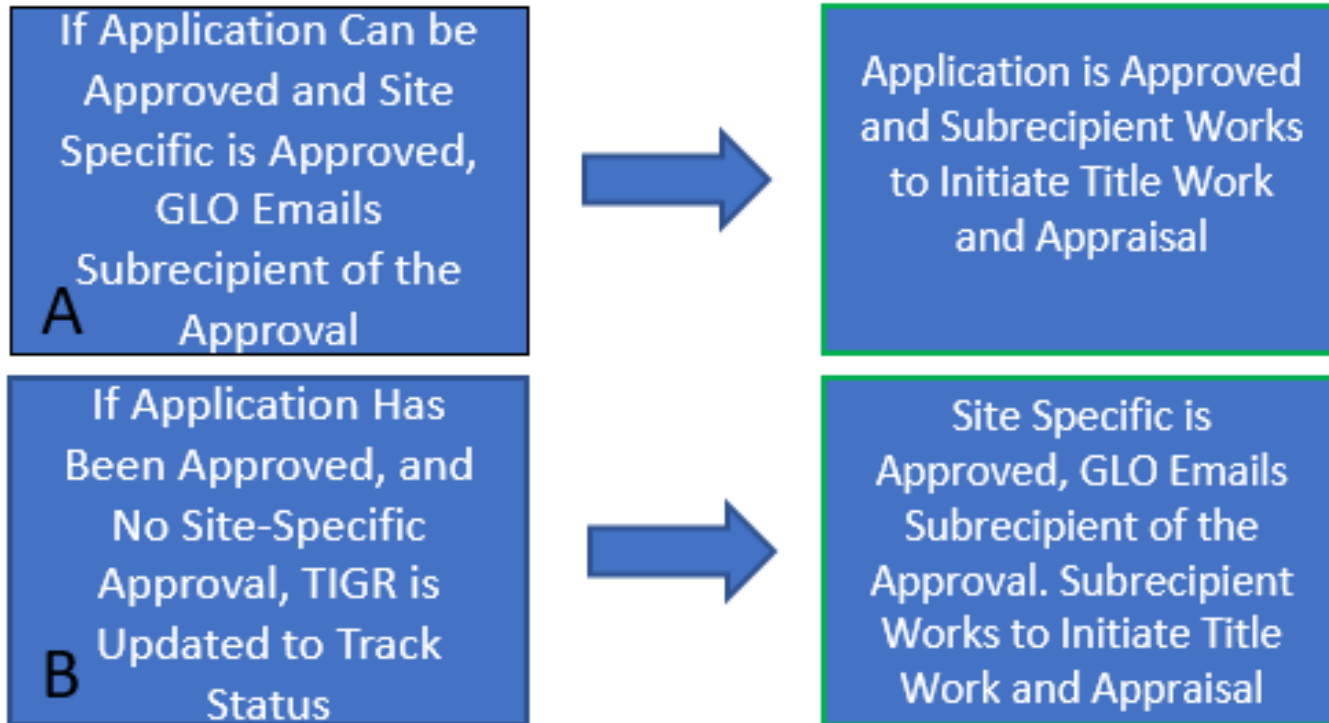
If Application Can be Approved and Site Specific is Approved, GLO Emails Subrecipient of the Approval

A

Application is Approved and Subrecipient Works to Initiate Title Work and Appraisal

If Application Has Been Approved, and No Site-Specific Approval, TIGR is Updated to Track Status

B

Site Specific is Approved, GLO Emails Subrecipient of the Approval. Subrecipient Works to Initiate Title Work and Appraisal